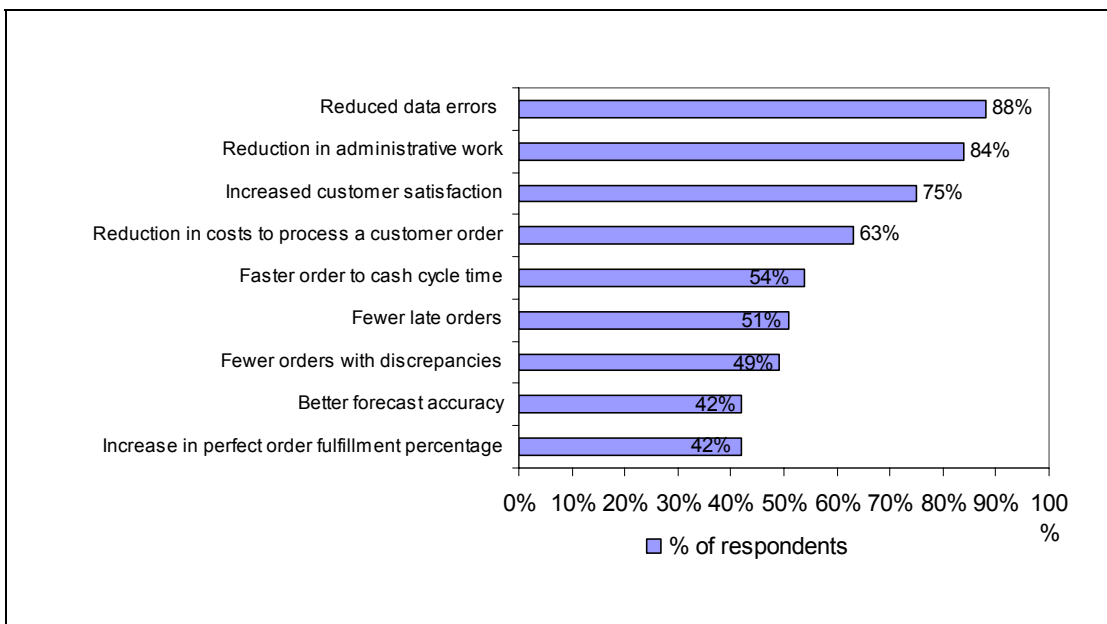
Reduced data errors 88%

Reduction in administrative work 84%

Increased customer satisfaction 75%

Reduction in costs to process a customer order 63%

Faster order to cash cycle time 54%

Fewer late orders 51%

Fewer orders with discrepancies 49%

Better forecast accuracy 42%

Increase in perfect order fulfillment percentage 42%

0% 10% 20% 30% 40% 50% 60% 70% 80% 90% 100 %

% of respondents